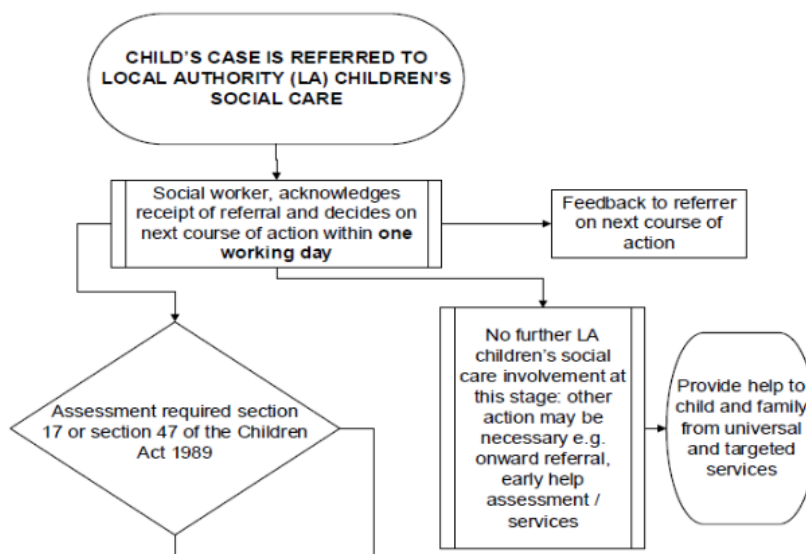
CHILD'S CASE IS REFERRED TO LOCAL AUTHORITY (LA) CHILDREN'S SOCIAL CARE

Social worker, acknowledges receipt of referral and decides on next course of action within **one working day**

Feedback to referrer on next course of action

No further LA children's social care involvement at this stage: other action may be necessary e.g. onward referral, early help assessment / services

Provide help to child and family from universal and targeted services

Assessment required section 17 or section 47 of the Children Act 1989